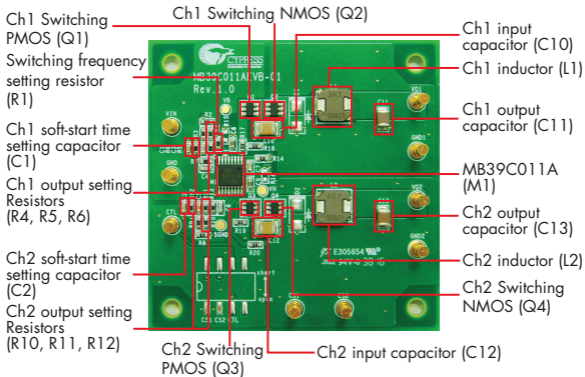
Ch1 Switching PMOS (Q1)

Switching frequency setting resistor (R1)

Ch1 soft-start time setting capacitor (C1)

Ch1 output setting Resistors (R4, R5, R6)

Ch2 soft-start time setting capacitor (C2)

Ch2 output setting Resistors (R10, R11, R12)

Ch1 Switching NMOS (Q2)

Ch1 input capacitor (C10)

Ch1 inductor (L1)

Ch1 output capacitor (C11)

MB39C011A (M1)

Ch2 output capacitor (C13)

Ch2 inductor (L2)

Ch2 Switching NMOS (Q4)

Ch2 Switching PMOS (Q3)

Ch2 input capacitor (C12)

CYPRESS

MB39C011AEVB-01

Rev.1.0

VIN

GND

CTL

VO1

GND1

VO2

GND2